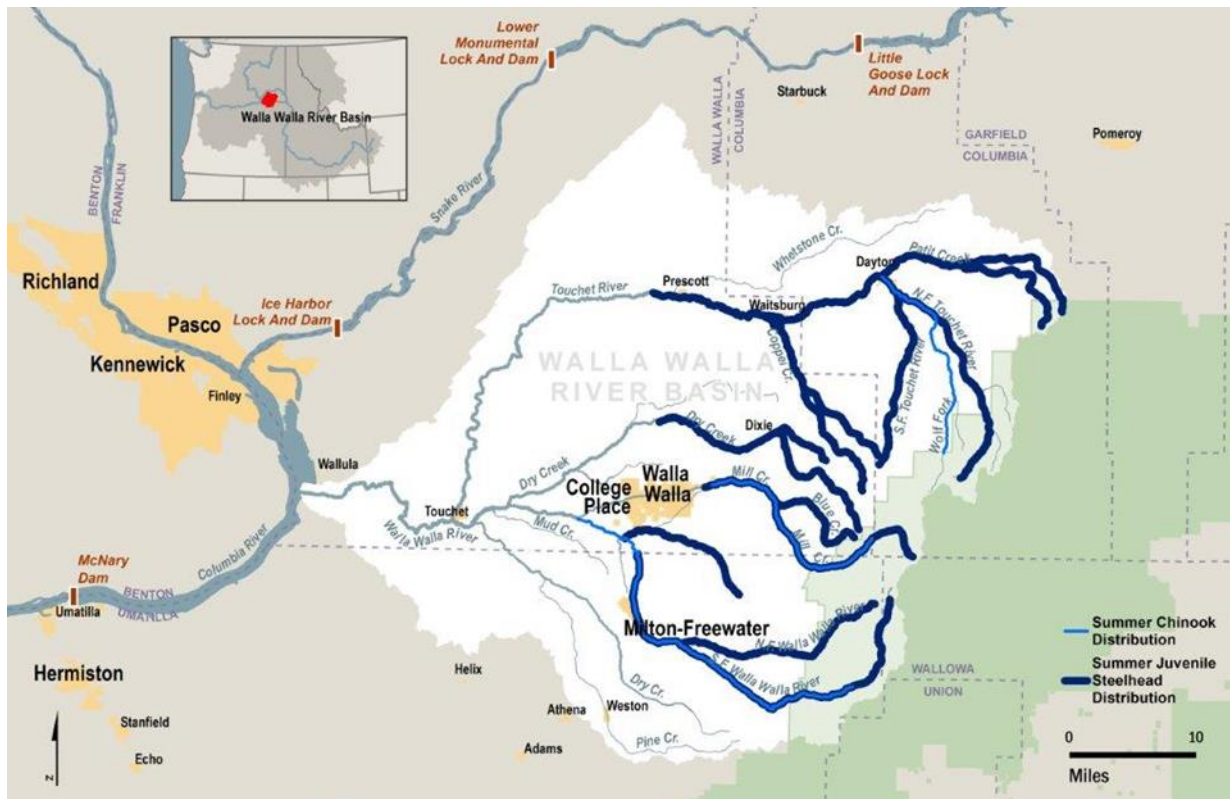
Walla Walla River Basin

Lower Monumental Lock And Dam

Little Goose Lock And Dam

Starbuck

Pomeroy

GARFIELD
COLUMBIA

WALLA WALLA
COLUMBIA

BENTON
FRANKLIN

Snake River

Whetstone Cr.

Patit Creek

Dayton

Prescott

Touchet River

Waitsburg

Richland

Pasco

Ice Harbor Lock And Dam

Kennewick

Finley

WALLA WALLA RIVER BASIN

Coppei Cr.

N.F. Touchet River

S.F. Touchet River

Wolf Fork

Dixie

Dry Creek

Wallula

Dry Creek

Walla Walla

College Place

Mill Cr.

Blue Cr.

Mill Cr.

Touchet

Mud Cr.

Walla Walla River

Columbia River

McNary Dam

BENTON
UMATILLA

Umatilla

Milton-Freewater

N.F. Walla Walla River

S.F. Walla Walla River

Summer Chinook Distribution

Summer Juvenile Steelhead Distribution

Hermiston

Helix

WALLOWA
UNION

Dry Cr.

Weston

Athena

Stanfield

Adams

Pine Cr.

Echo

N

0 10
Miles